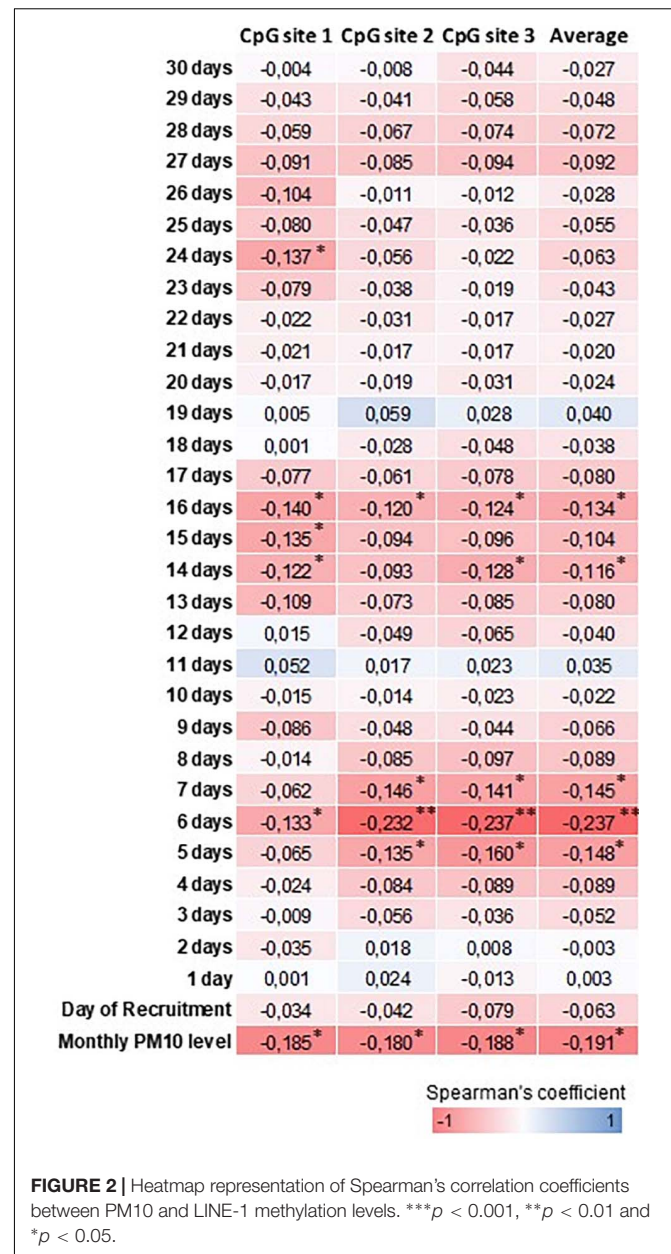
| | CpG site 1 | CpG site 2 | CpG site 3 | Average |
|---|---|---|---|---|
| 30 days | -0,004 | -0,008 | -0,044 | -0,027 |
| 29 days | -0,043 | -0,041 | -0,058 | -0,048 |
| 28 days | -0,059 | -0,067 | -0,074 | -0,072 |
| 27 days | -0,091 | -0,085 | -0,094 | -0,092 |
| 26 days | -0,104 | -0,011 | -0,012 | -0,028 |
| 25 days | -0,080 | -0,047 | -0,036 | -0,055 |
| 24 days | -0,137* | -0,056 | -0,022 | -0,063 |
| 23 days | -0,079 | -0,038 | -0,019 | -0,043 |
| 22 days | -0,022 | -0,031 | -0,017 | -0,027 |
| 21 days | -0,021 | -0,017 | -0,017 | -0,020 |
| 20 days | -0,017 | -0,019 | -0,031 | -0,024 |
| 19 days | 0,005 | 0,059 | 0,028 | 0,040 |
| 18 days | 0,001 | -0,028 | -0,048 | -0,038 |
| 17 days | -0,077 | -0,061 | -0,078 | -0,080 |
| 16 days | -0,140* | -0,120* | -0,124* | -0,134* |
| 15 days | -0,135* | -0,094 | -0,096 | -0,104 |
| 14 days | -0,122* | -0,093 | -0,128* | -0,116* |
| 13 days | -0,109 | -0,073 | -0,085 | -0,080 |
| 12 days | 0,015 | -0,049 | -0,065 | -0,040 |
| 11 days | 0,052 | 0,017 | 0,023 | 0,035 |
| 10 days | -0,015 | -0,014 | -0,023 | -0,022 |
| 9 days | -0,086 | -0,048 | -0,044 | -0,066 |
| 8 days | -0,014 | -0,085 | -0,097 | -0,089 |
| 7 days | -0,062 | -0,146* | -0,141* | -0,145* |
| 6 days | -0,133* | -0,232** | -0,237** | -0,237** |
| 5 days | -0,065 | -0,135* | -0,160* | -0,148* |
| 4 days | -0,024 | -0,084 | -0,089 | -0,089 |
| 3 days | -0,009 | -0,056 | -0,036 | -0,052 |
| 2 days | -0,035 | 0,018 | 0,008 | -0,003 |
| 1 day | 0,001 | 0,024 | -0,013 | 0,003 |
| Day of Recruitment | -0,034 | -0,042 | -0,079 | -0,063 |
| Monthly PM10 level | -0,185* | -0,180* | -0,188* | -0,191* |

Spearman's coefficient
-1 1

**FIGURE 2 |** Heatmap representation of Spearman's correlation coefficients between PM10 and LINE-1 methylation levels. ***$p < 0.001$, **$p < 0.01$ and *$p < 0.05$.